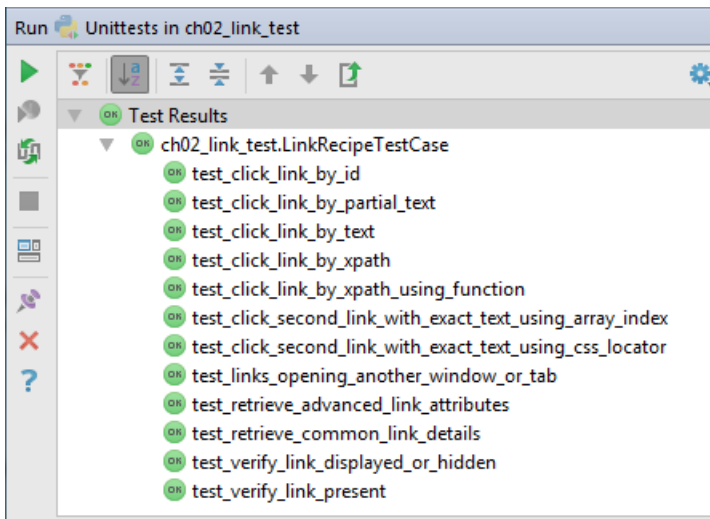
Run Unittests in ch02_link_test

OK Test Results
OK ch02_link_test.LinkRecipeTestCase
OK test_click_link_by_id
OK test_click_link_by_partial_text
OK test_click_link_by_text
OK test_click_link_by_xpath
OK test_click_link_by_xpath_using_function
OK test_click_second_link_with_exact_text_using_array_index
OK test_click_second_link_with_exact_text_using_css_locator
OK test_links_opening_another_window_or_tab
OK test_retrieve_advanced_link_attributes
OK test_retrieve_common_link_details
OK test_verify_link_displayed_or_hidden
OK test_verify_link_present